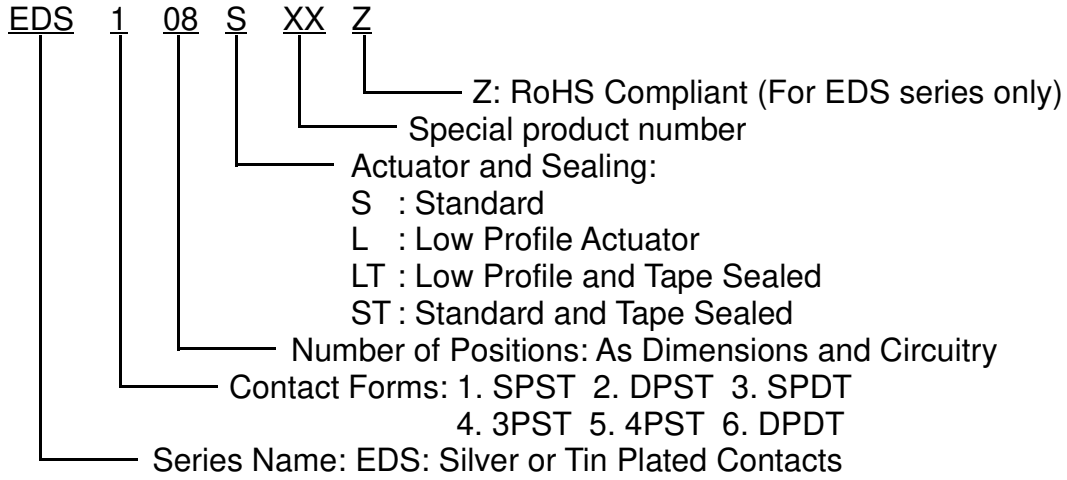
EDS 1 08 S XX Z

Z: RoHS Compliant (For EDS series only)

Special product number

Actuator and Sealing:
S : Standard
L : Low Profile Actuator
LT : Low Profile and Tape Sealed
ST : Standard and Tape Sealed

Number of Positions: As Dimensions and Circuitry

Contact Forms: 1. SPST 2. DPST 3. SPDT
4. 3PST 5. 4PST 6. DPDT

Series Name: EDS: Silver or Tin Plated Contacts